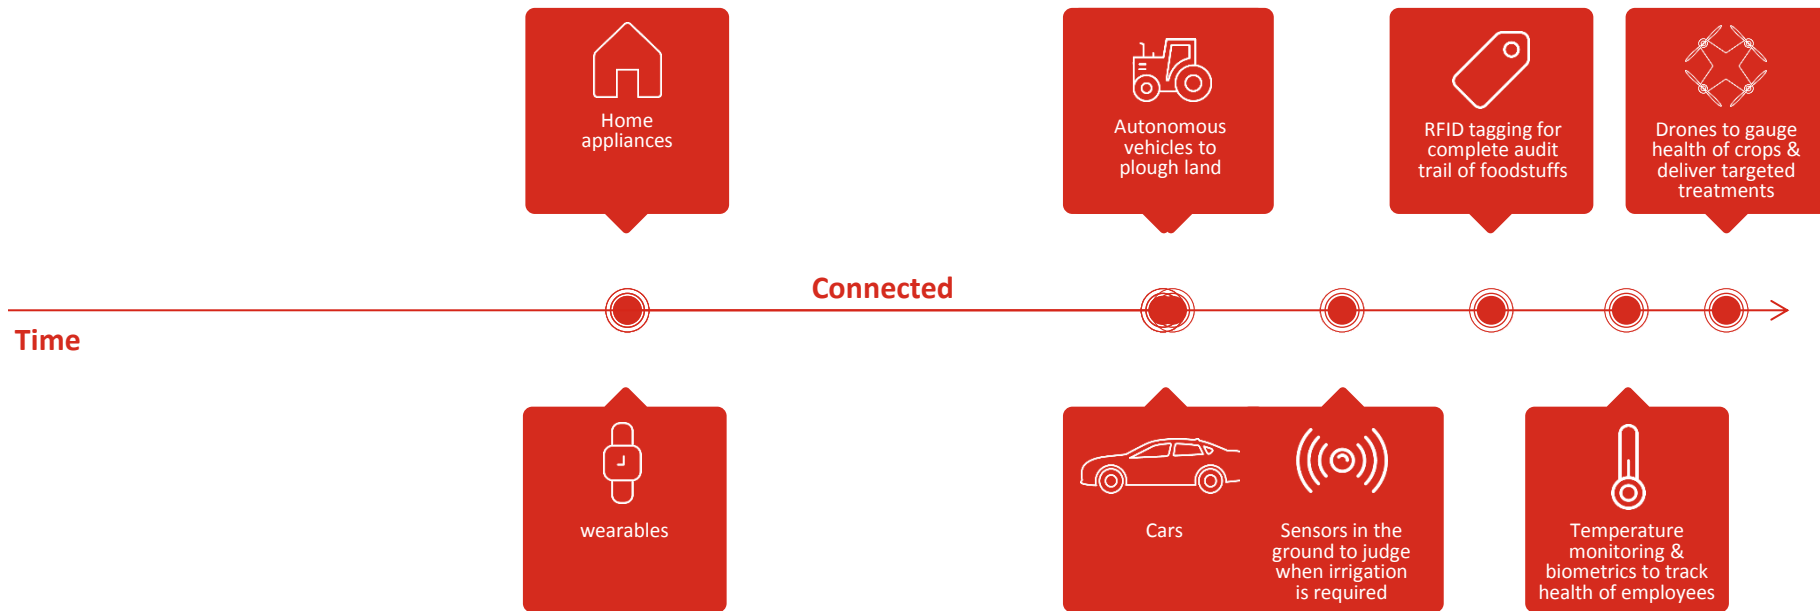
Home appliances

Autonomous vehicles to plough land

RFID tagging for complete audit trail of foodstuffs

Drones to gauge health of crops & deliver targeted treatments

Connected

Time

wearables

Cars

Sensors in the ground to judge when irrigation is required

Temperature monitoring & biometrics to track health of employees